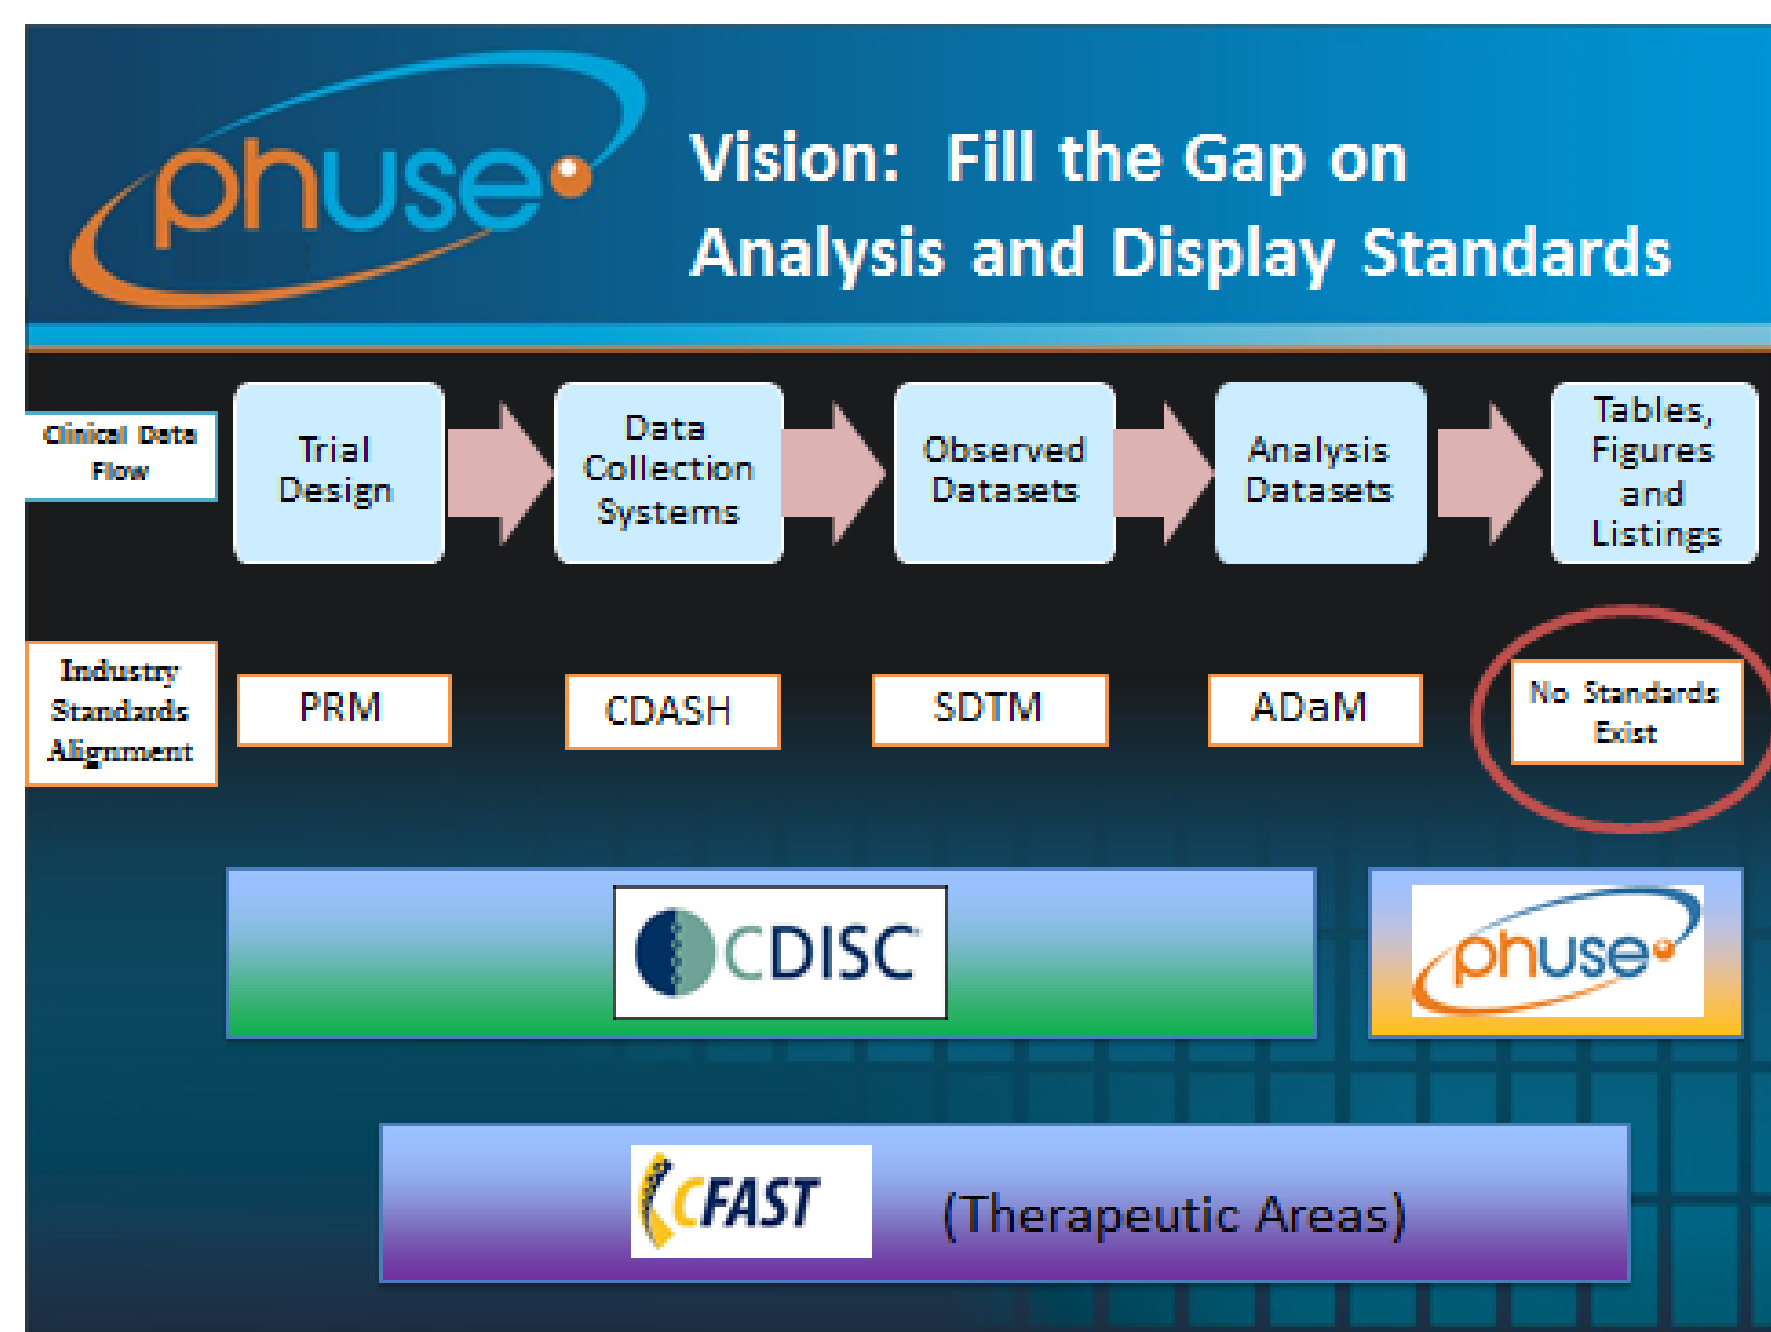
phuse

Vision: Fill the Gap on Analysis and Display Standards

Clinical Data Flow

Trial Design

Data Collection Systems

Observed Datasets

Analysis Datasets

Tables, Figures and Listings

Industry Standards Alignment

PRM

CDASH

SDTM

ADaM

No Standards Exist

CDISC

phuse

CFAST

(Therapeutic Areas)